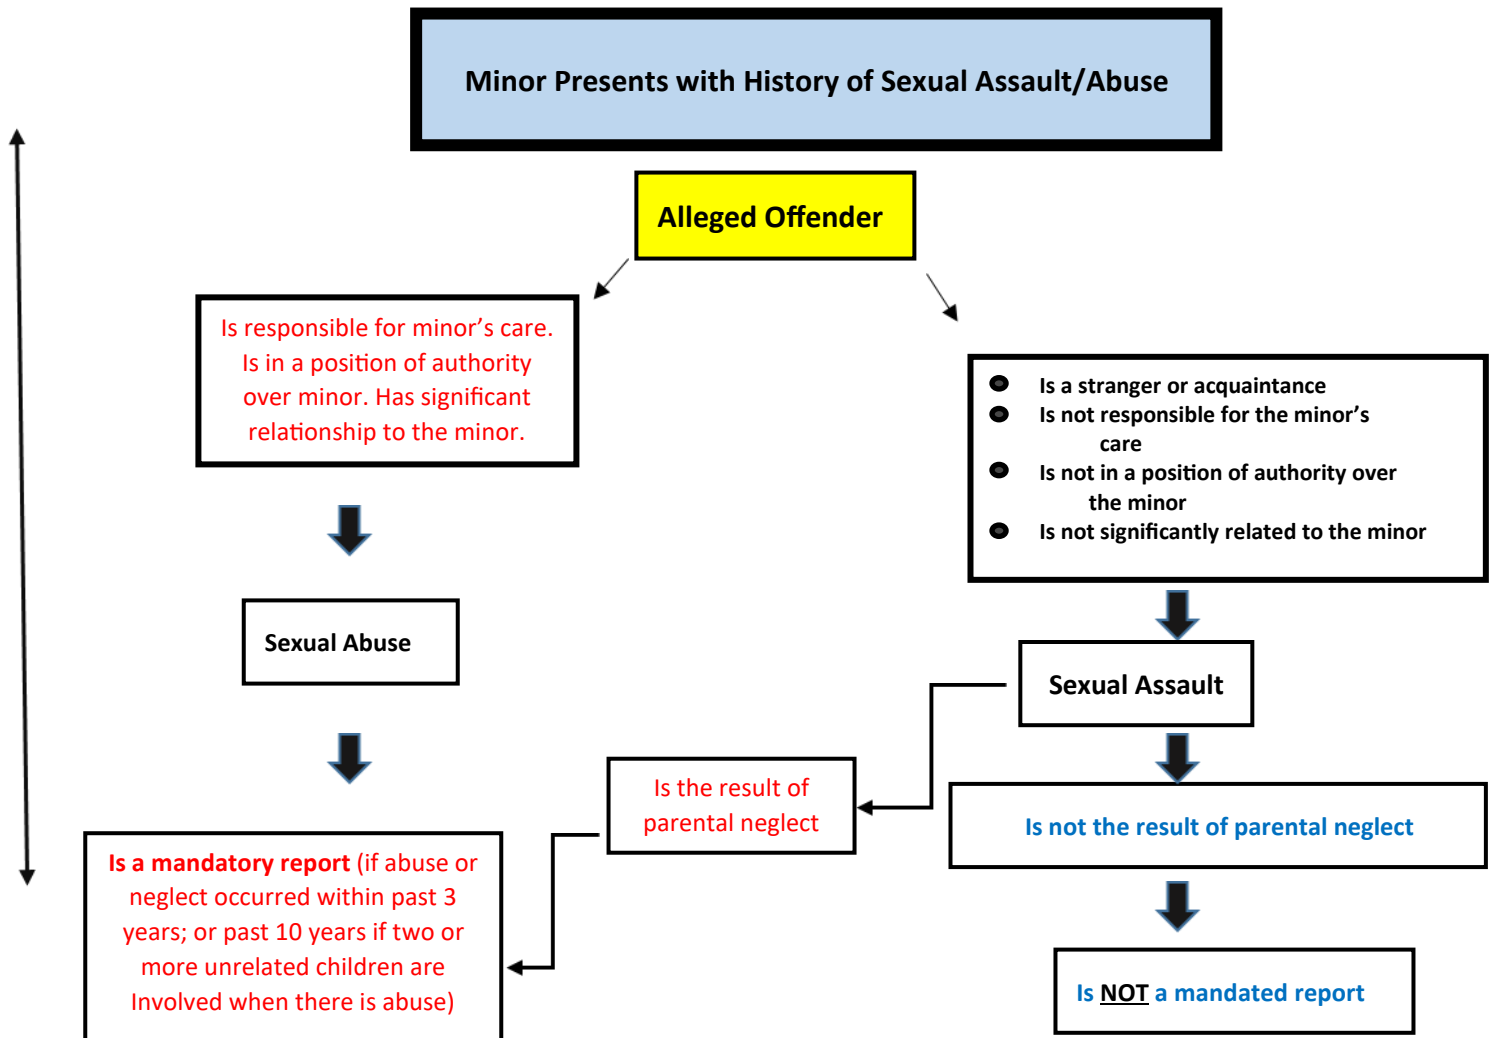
Minor Presents with History of Sexual Assault/Abuse

Alleged Offender

Is responsible for minor's care. Is in a position of authority over minor. Has significant relationship to the minor.

- Is a stranger or acquaintance
- Is not responsible for the minor's care
- Is not in a position of authority over the minor
- Is not significantly related to the minor

Sexual Abuse

Sexual Assault

Is the result of parental neglect

Is not the result of parental neglect

Is a mandatory report (if abuse or neglect occurred within past 3 years; or past 10 years if two or more unrelated children are Involved when there is abuse)

Is NOT a mandated report